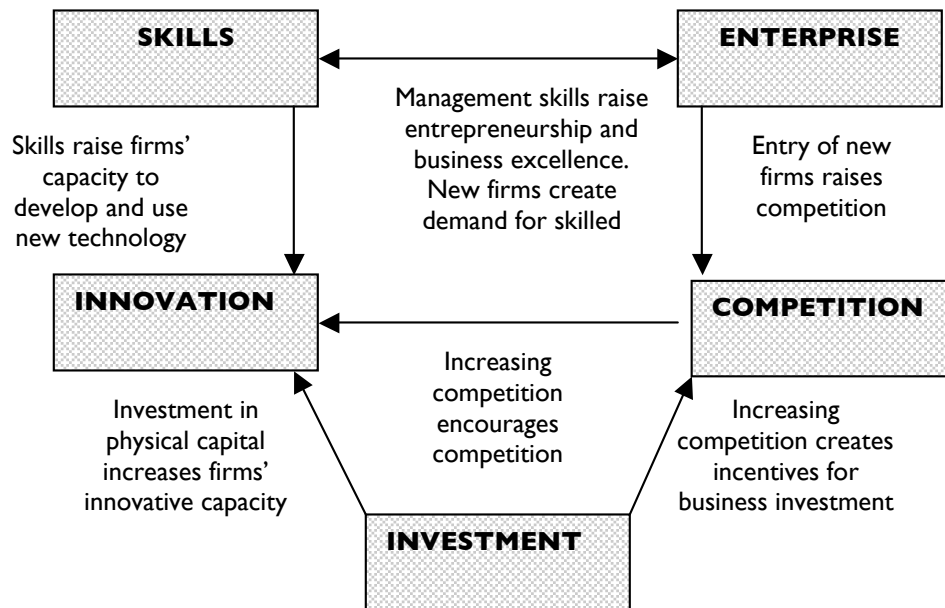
SKILLS

ENTERPRISE

Management skills raise entrepreneurship and business excellence. New firms create demand for skilled

Skills raise firms' capacity to develop and use new technology

Entry of new firms raises competition

INNOVATION

COMPETITION

Increasing competition encourages competition

Investment in physical capital increases firms' innovative capacity

Increasing competition creates incentives for business investment

INVESTMENT